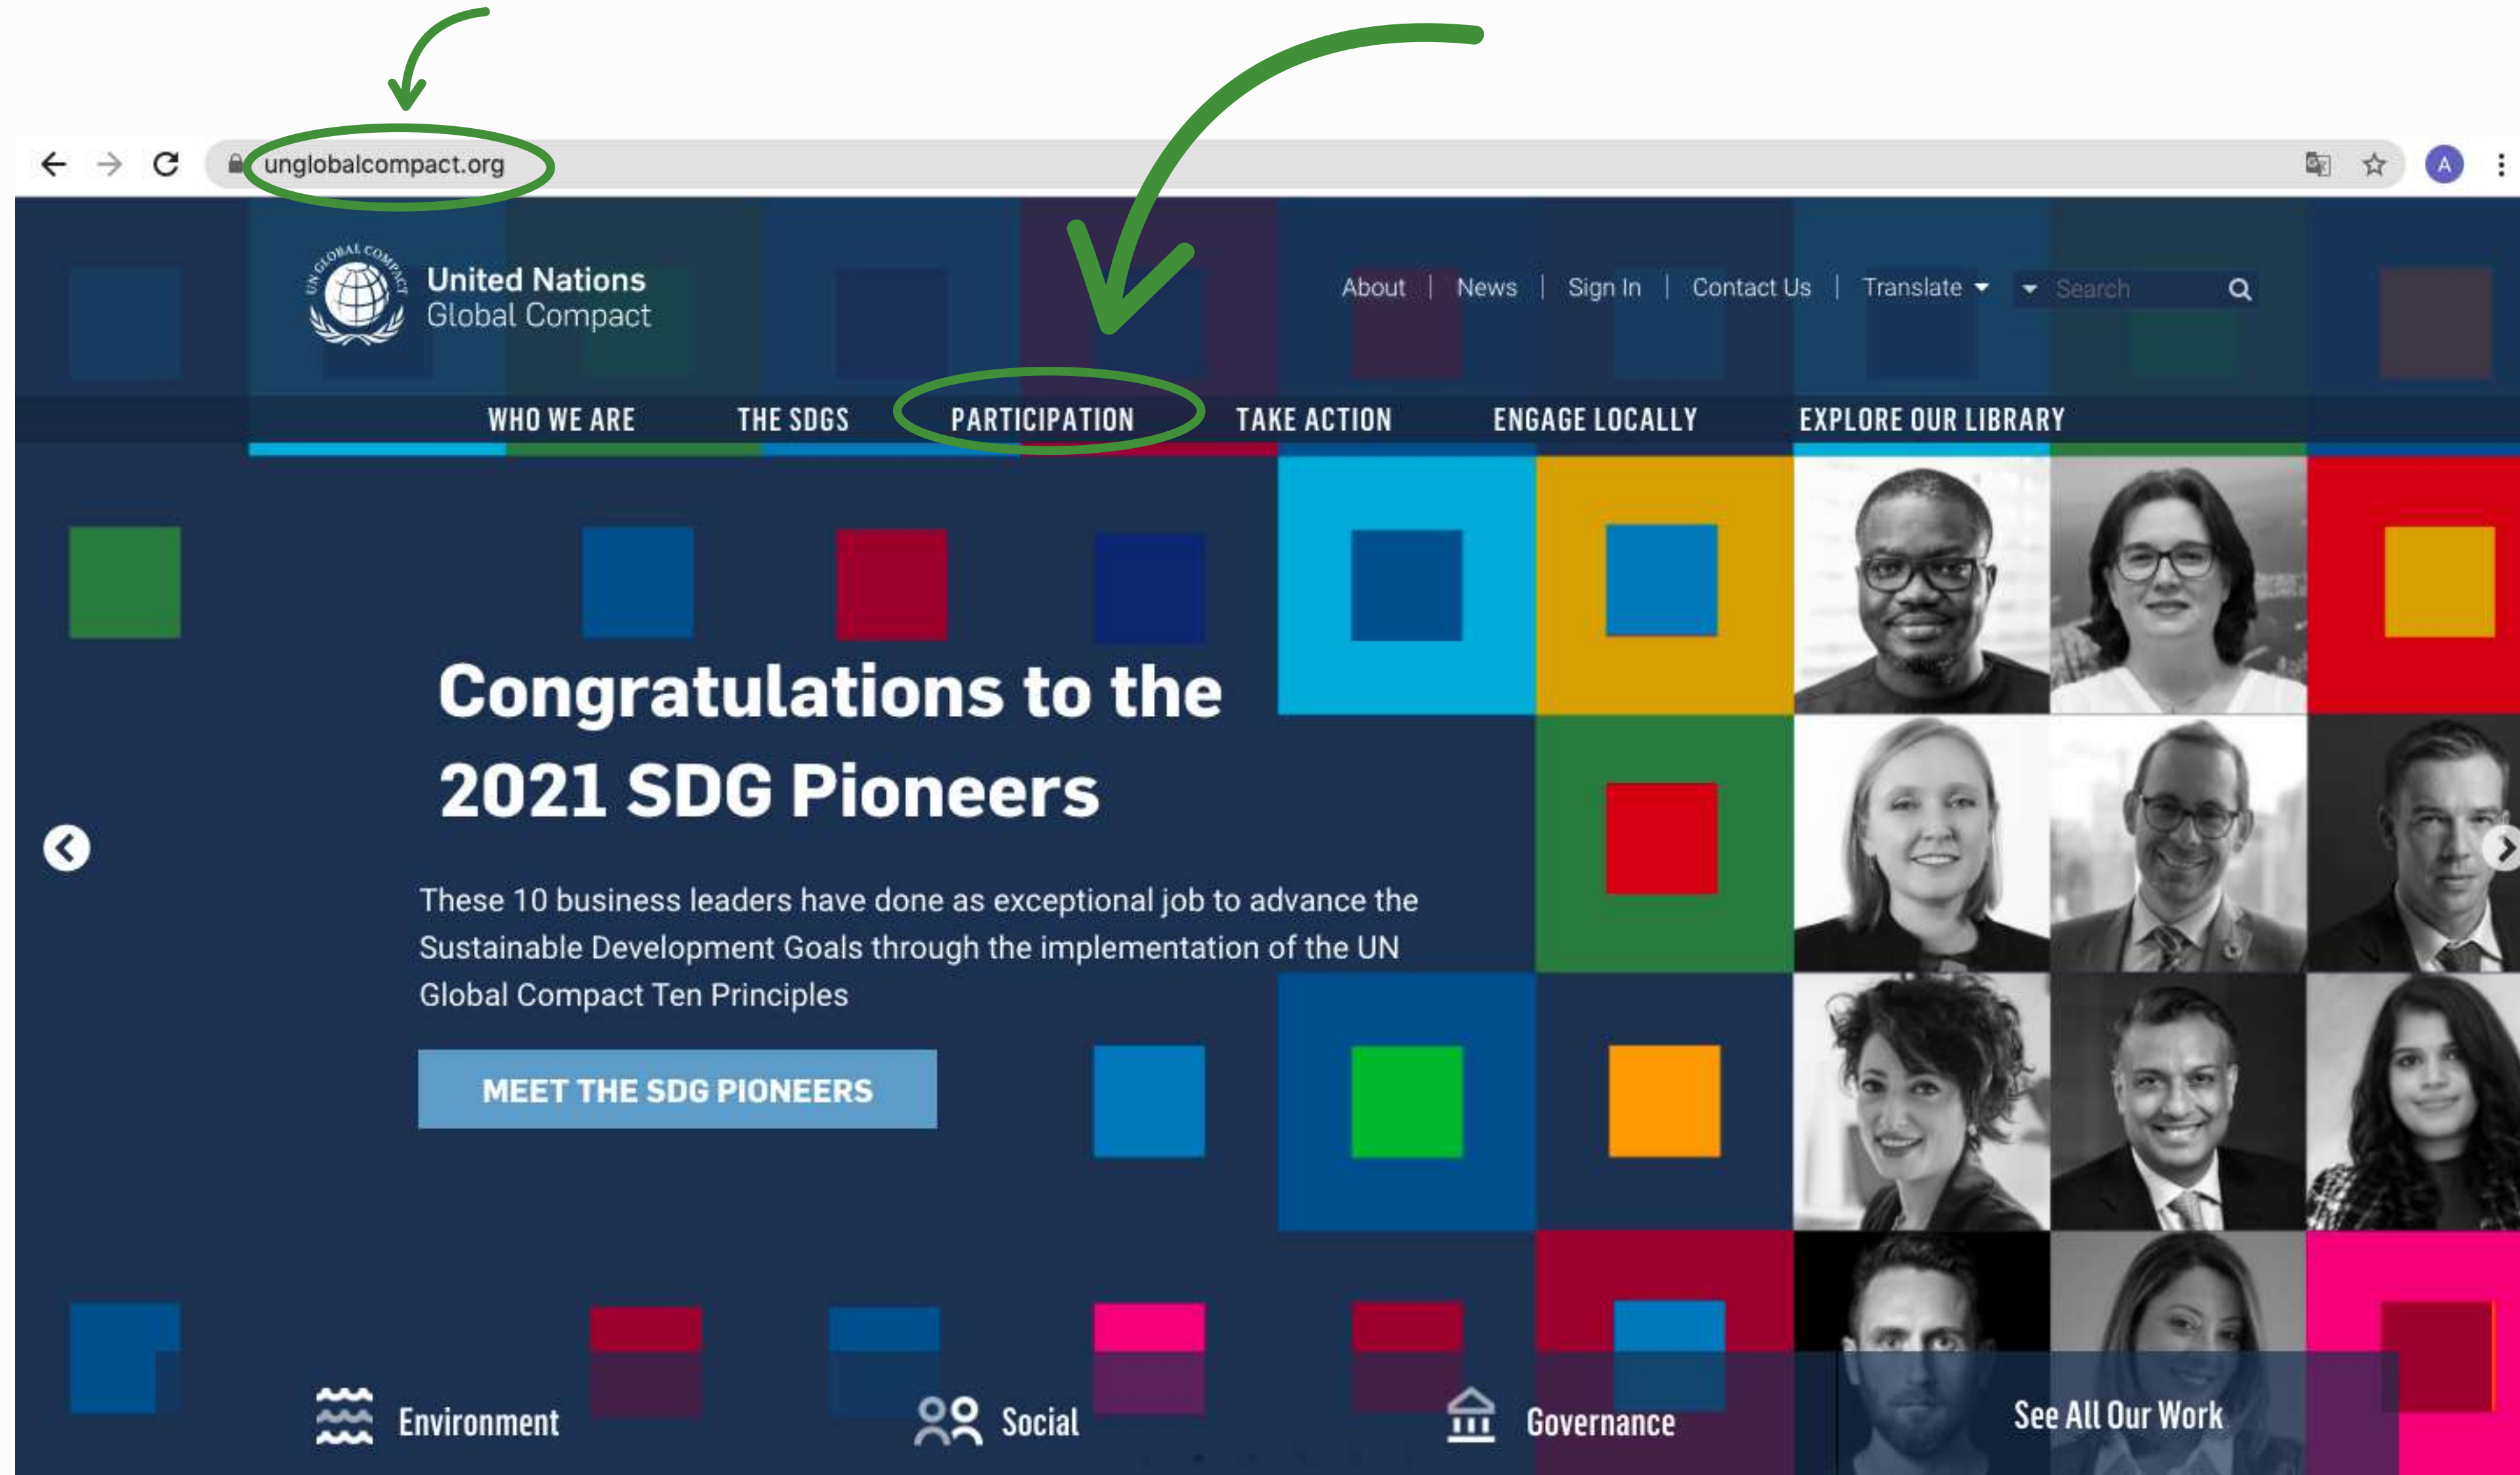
unglobalcompact.org

A

UN GLOBAL COMPACT

United Nations
Global Compact

About | News | Sign In | Contact Us | Translate Search

WHO WE ARE THE SDGS PARTICIPATION TAKE ACTION ENGAGE LOCALLY EXPLORE OUR LIBRARY

Congratulations to the 2021 SDG Pioneers

These 10 business leaders have done as exceptional job to advance the Sustainable Development Goals through the implementation of the UN Global Compact Ten Principles

MEET THE SDG PIONEERS

Environment Social Governance See All Our Work